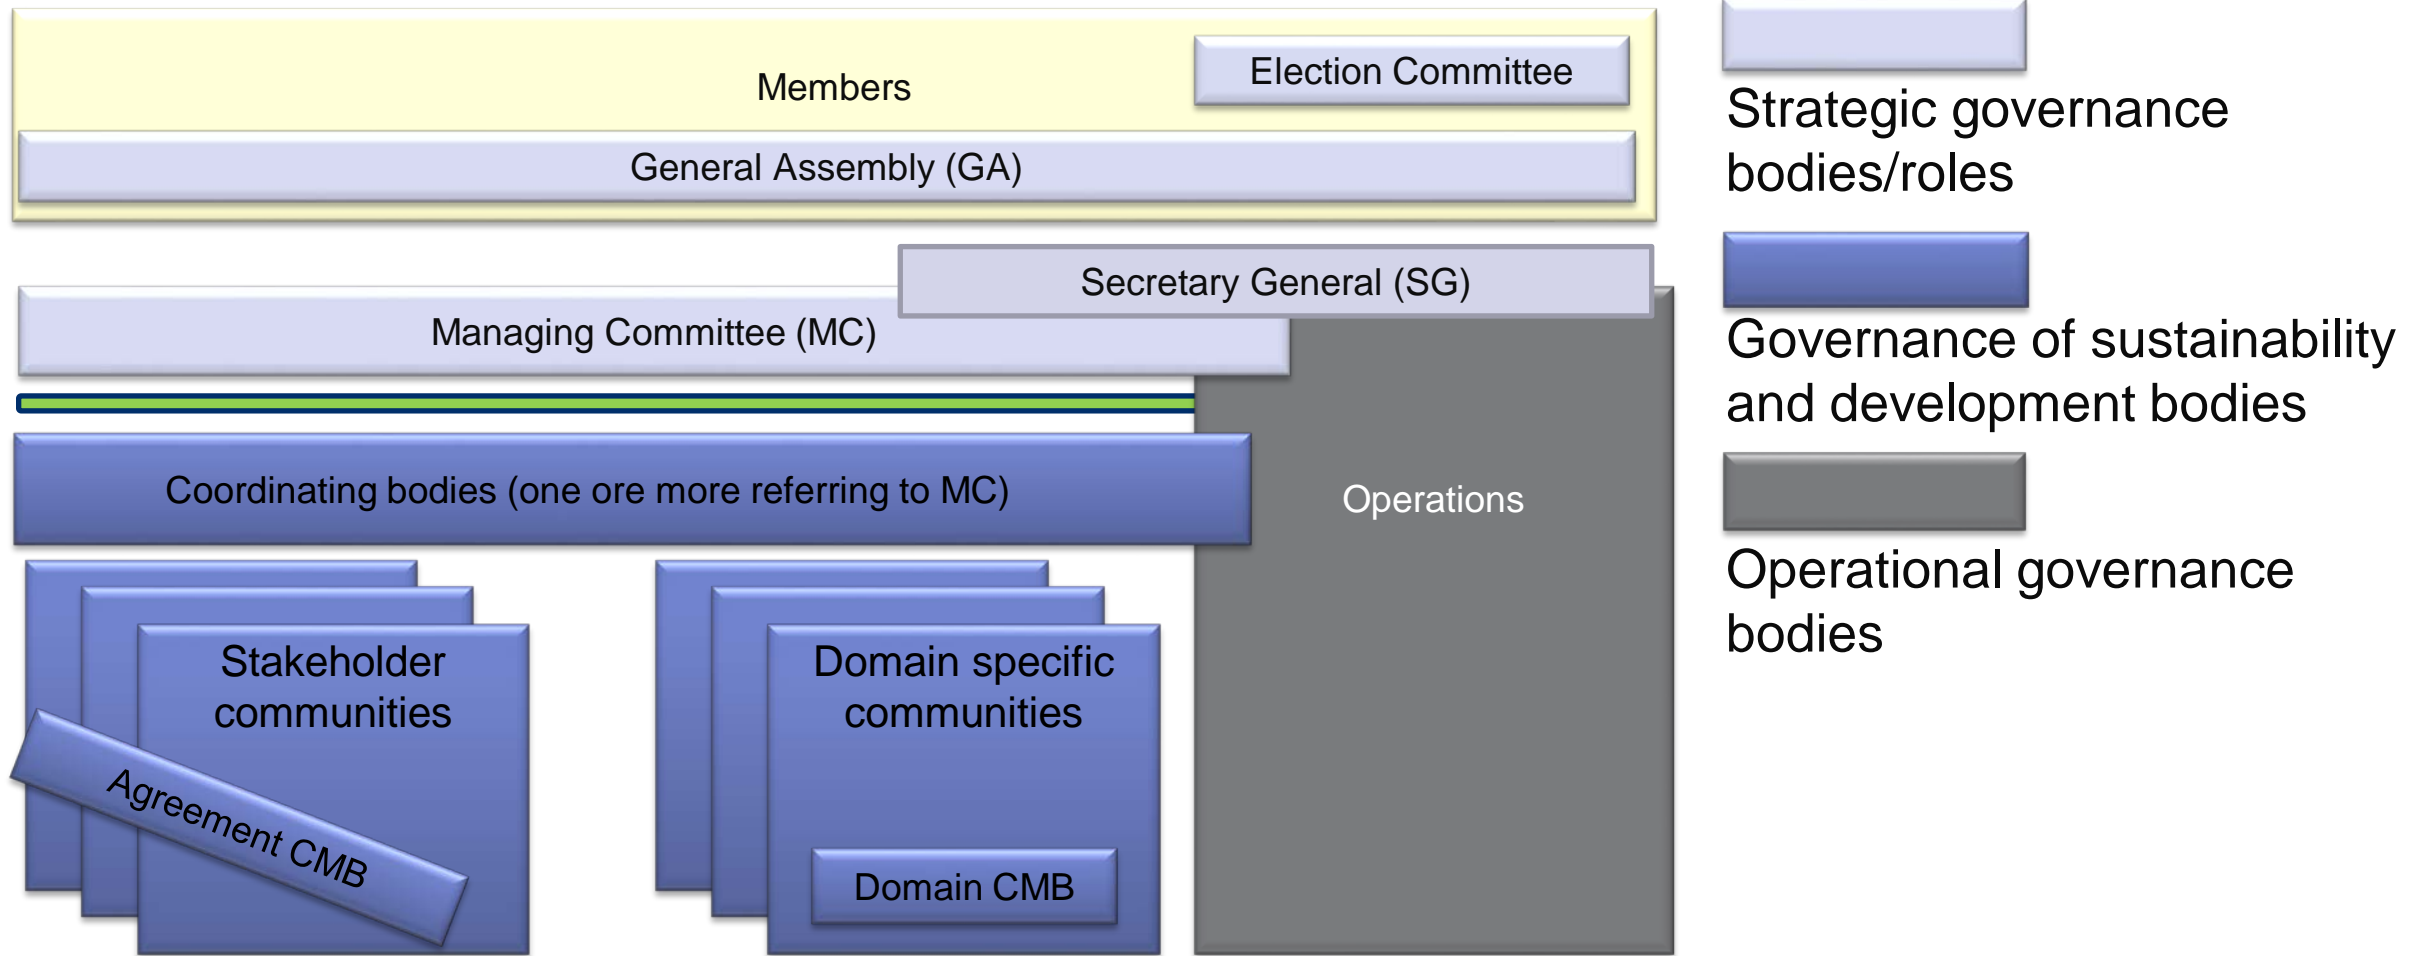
Members

Election Committee

General Assembly (GA)

Secretary General (SG)

Managing Committee (MC)

Coordinating bodies (one ore more referring to MC)

Operations

Stakeholder communities

Agreement CMB

Domain specific communities

Domain CMB

Strategic governance bodies/roles

Governance of sustainability and development bodies

Operational governance bodies